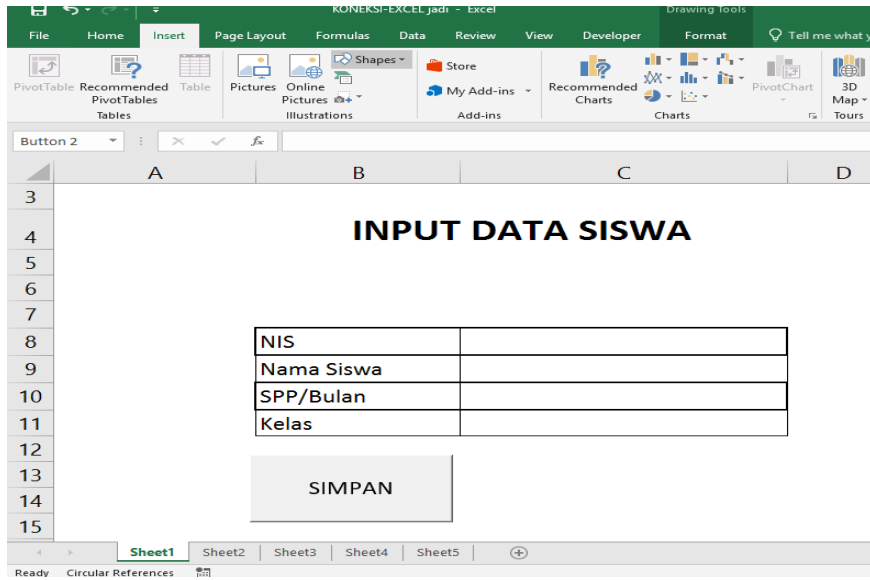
KONEKSI-EXCEL jadi - Excel

Drawing Tools

File Home Insert Page Layout Formulas Data Review View Developer Format Tell me what y

PivotTable Recommended PivotTables Table
Tables

Pictures Online Pictures Shapes
Illustrations

Store
My Add-ins
Add-ins

Recommended Charts
Charts

PivotChart

3D Map
Tours

Button 2

$f_x$

| | A | B | C | D |
|---|---|---|---|---|
| 3 | | | | |
| 4 | | INPUT DATA SISWA | | |
| 5 | | | | |
| 6 | | | | |
| 7 | | | | |
| 8 | | NIS | | |
| 9 | | Nama Siswa | | |
| 10 | | SPP/Bulan | | |
| 11 | | Kelas | | |
| 12 | | | | |
| 13 | | SIMPAN | | |
| 14 | | | | |
| 15 | | | | |

Sheet1 Sheet2 Sheet3 Sheet4 Sheet5

Ready Circular References